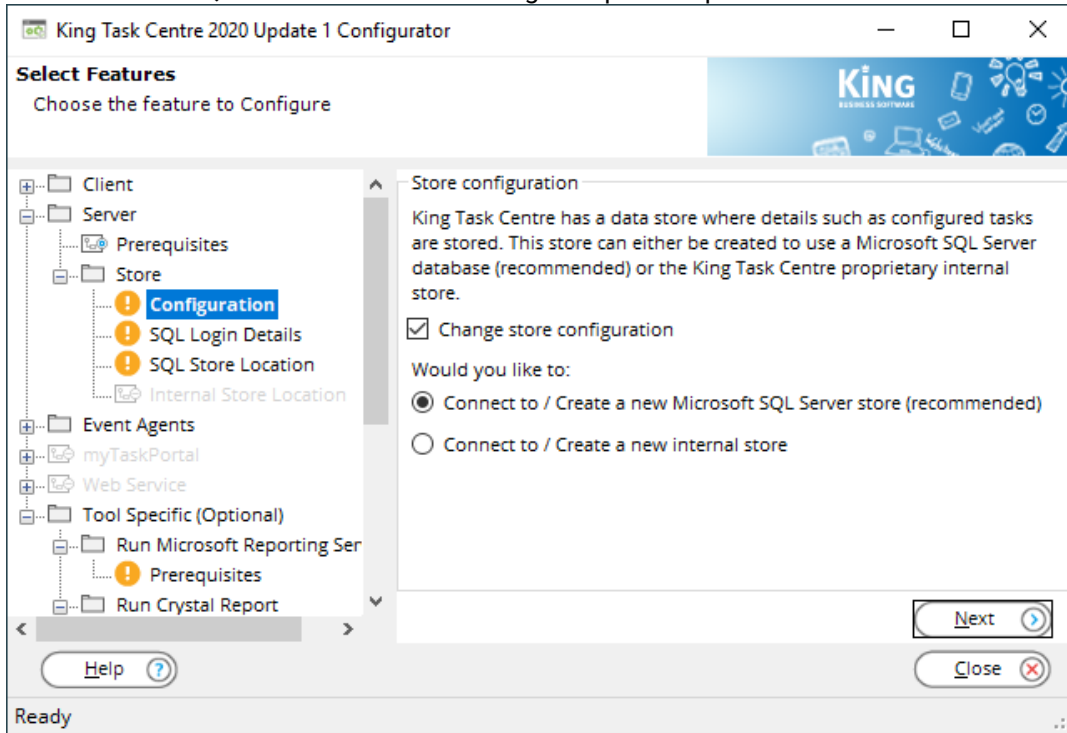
King Task Centre 2020 Update 1 Configurator

Select Features
Choose the feature to Configure

KING
BUSINESS SOFTWARE

Client
Server
Prerequisites
Store
Configuration
SQL Login Details
SQL Store Location
Internal Store Location
Event Agents
myTaskPortal
Web Service
Tool Specific (Optional)
Run Microsoft Reporting Ser
Prerequisites
Run Crystal Report

Store configuration

King Task Centre has a data store where details such as configured tasks are stored. This store can either be created to use a Microsoft SQL Server database (recommended) or the King Task Centre proprietary internal store.

Change store configuration

Would you like to:

Connect to / Create a new Microsoft SQL Server store (recommended)

Connect to / Create a new internal store

Next

Help

Close

Ready